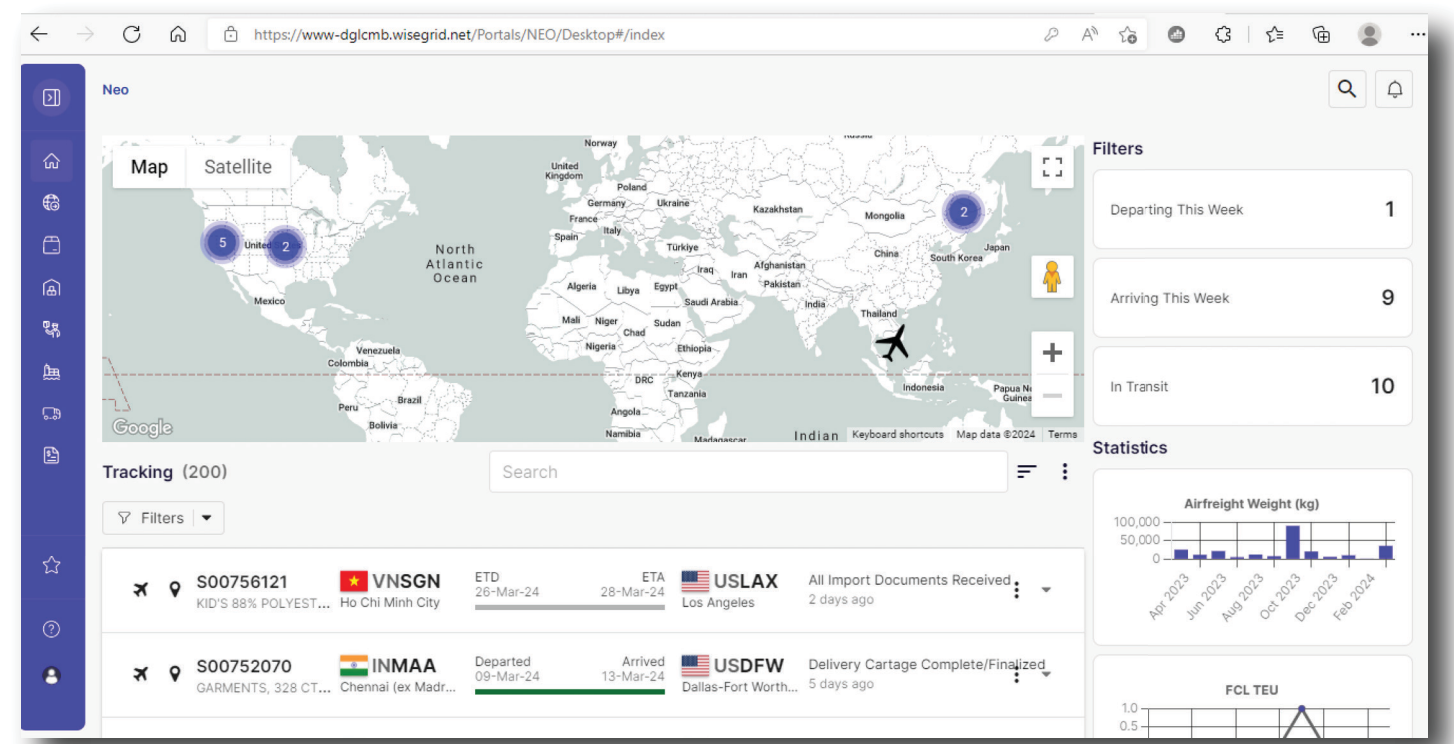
https://www-dglcmb.wisegrid.net/Portals/NEO/Desktop#/index

Neo

Map Satellite

Norway
United Kingdom
Poland
Germany
Ukraine
France
Italy
Spain
Kazakhstan
Mongolia
Türkiye
China
Japan
South Korea
Iraq
Iran
Afghanistan
Pakistan
India
Algeria
Libya
Egypt
Saudi Arabia
North Atlantic Ocean
Mexico
United
Mali
Niger
Chad
Sudan
Thailand
Nigeria
Ethiopia
Venezuela
Colombia
DRC
Kenya
Tanzania
Indonesia
Papua New Guinea
Peru
Brazil
Bolivia
Angola
Namibia
Madagascar
Indian
5
2
2
Google
Keyboard shortcuts
Map data ©2024
Terms

Tracking (200)

Search

Filters

S00756121
KID'S 88% POLYEST...
VNSGN
Ho Chi Minh City
ETD
26-Mar-24
ETA
28-Mar-24
USLAX
Los Angeles
All Import Documents Received
2 days ago

S00752070
GARMENTS, 328 CT...
INMAA
Chennai (ex Madr...
Departed
09-Mar-24
Arrived
13-Mar-24
USDFW
Dallas-Fort Worth...
Delivery Cartage Complete/Finalized
5 days ago

Filters

Departing This Week 1

Arriving This Week 9

In Transit 10

Statistics

Airfreight Weight (kg)
100,000
50,000
0
Apr 2023
Jun 2023
Aug 2023
Oct 2023
Dec 2023
Feb 2024

FCL TEU
1.0
0.5